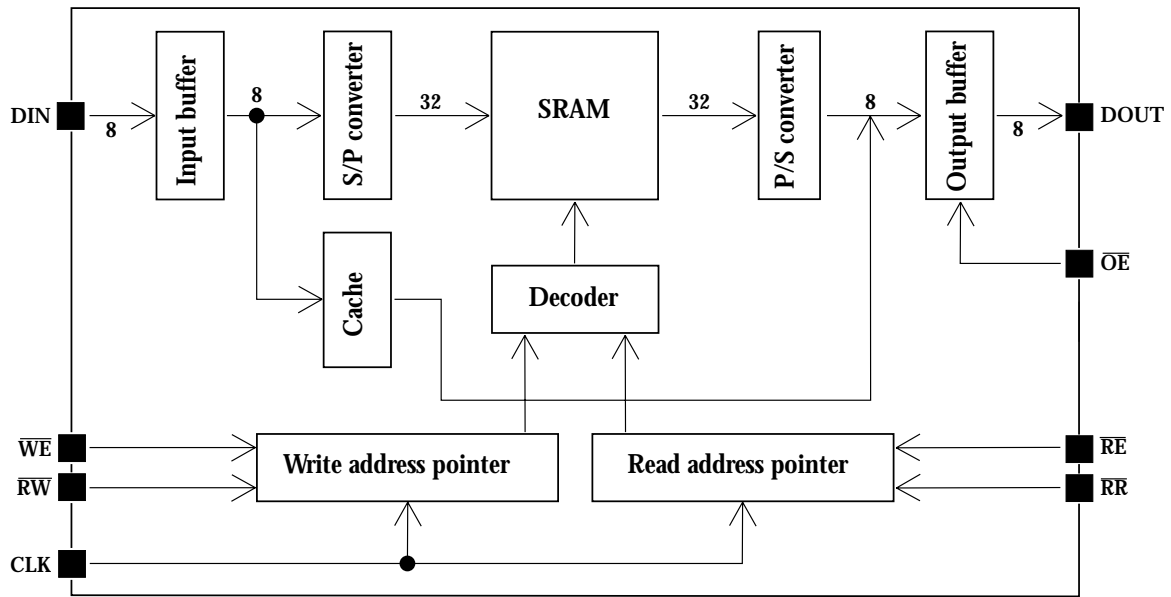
DIN
8
Input buffer
8
S/P converter
32
SRAM
32
P/S converter
8
Output buffer
8
DOUT
$\overline{OE}$
Cache
Decoder
$\overline{WE}$
$\overline{RW}$
Write address pointer
Read address pointer
$\overline{RE}$
$\overline{RR}$
CLK